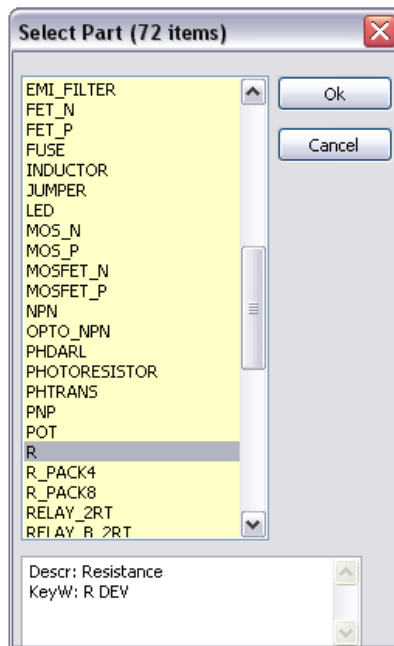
Select Part (72 items)

EMI_FILTER
FET_N
FET_P
FUSE
INDUCTOR
JUMPER
LED
MOS_N
MOS_P
MOSFET_N
MOSFET_P
NPN
OPTO_NPN
PHDARL
PHOTORESISTOR
PHTRANS
PNP
POT
R
R_PACK4
R_PACK8
RELAY_2RT
RELAY_B_2RT

Ok
Cancel

Descr: Resistance
KeyW: R DEV